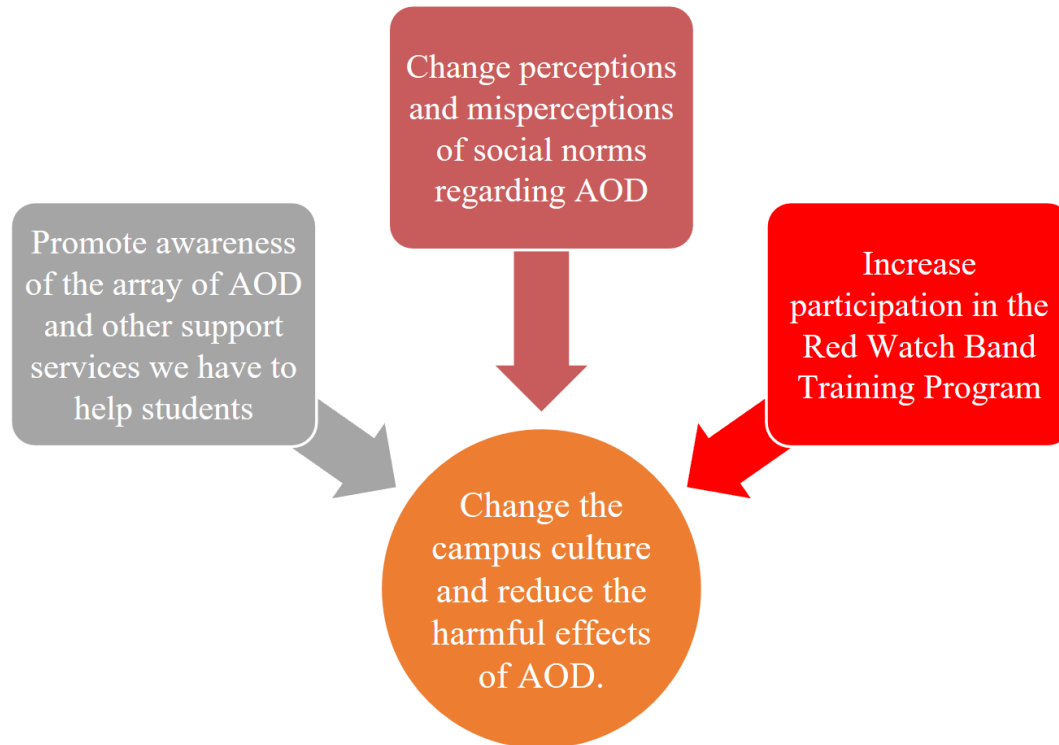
Change perceptions and misperceptions of social norms regarding AOD

Promote awareness of the array of AOD and other support services we have to help students

Increase participation in the Red Watch Band Training Program

Change the campus culture and reduce the harmful effects of AOD.